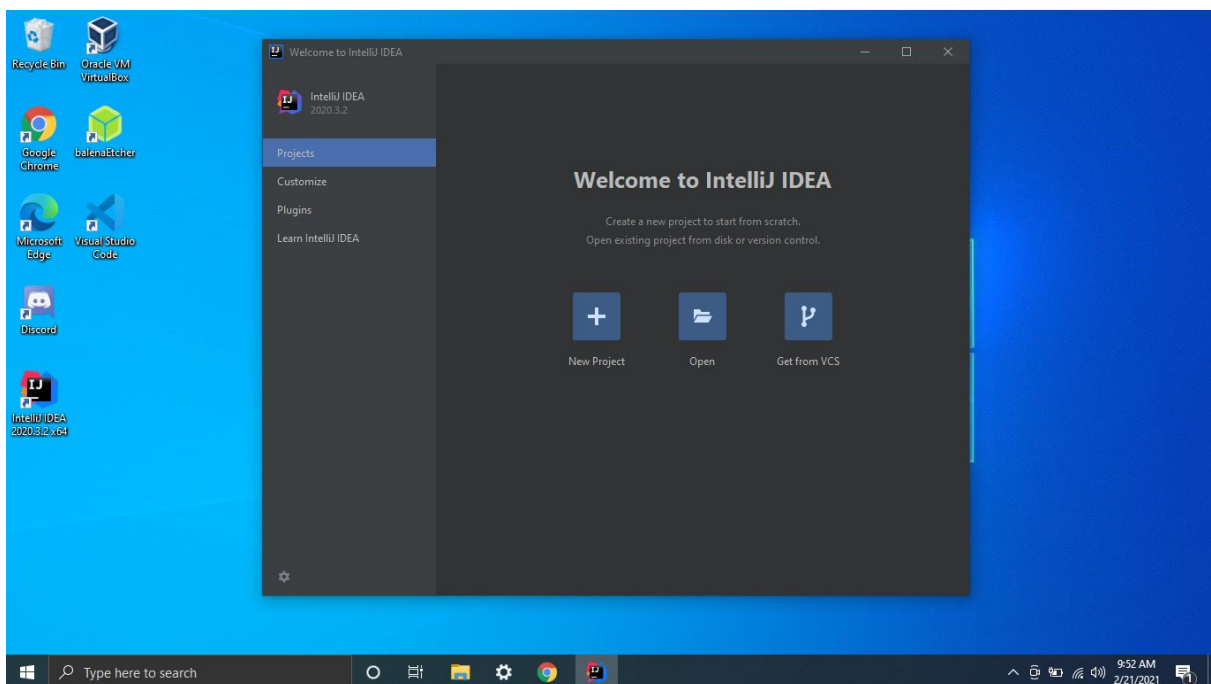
Recycle Bin
Oracle VM VirtualBox
Google Chrome
balenaEtcher
Microsoft Edge
Visual Studio Code
Discord
IntelliJ IDEA 2020.3.2 x64

Welcome to IntelliJ IDEA

IntelliJ IDEA
2020.3.2

Projects
Customize
Plugins
Learn IntelliJ IDEA

Welcome to IntelliJ IDEA

Create a new project to start from scratch.
Open existing project from disk or version control.

New Project
Open
Get from VCS

Type here to search

9:52 AM
2/21/2021